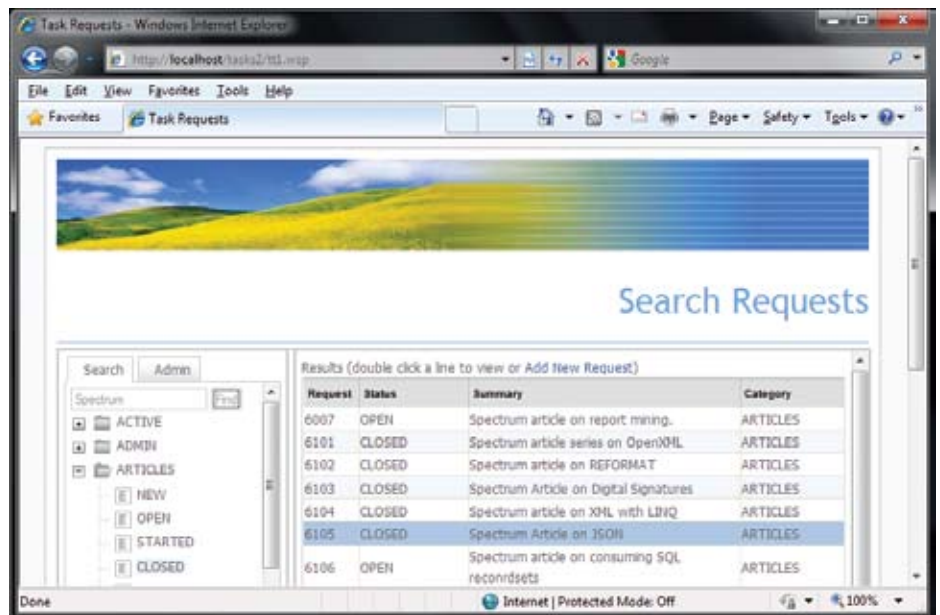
Task Requests - Windows Internet Explorer

http://localhost/tasks2/tt1.wsp

Google

File Edit View Favorites Tools Help

Favorites Task Requests

Page ▾ Safety ▾ Tools ▾

Search Requests

Search Admin

Spectrum Find

ACTIVE
ADMIN
ARTICLES
NEW
OPEN
STARTED
CLOSED

Results (double click a line to view or Add New Request)

| Request | Status | Summary | Category |
|---|---|---|---|
| 6007 | OPEN | Spectrum article on report mining. | ARTICLES |
| 6101 | CLOSED | Spectrum article series on OpenXML | ARTICLES |
| 6102 | CLOSED | Spectrum article on REFORMAT | ARTICLES |
| 6103 | CLOSED | Spectrum Article on Digital Signatures | ARTICLES |
| 6104 | CLOSED | Spectrum article on XML with LINQ | ARTICLES |
| 6105 | CLOSED | Spectrum Article on JSON | ARTICLES |
| 6106 | OPEN | Spectrum article on consuming SQL reconrdsets | ARTICLES |

Done

Internet | Protected Mode: Off

100%